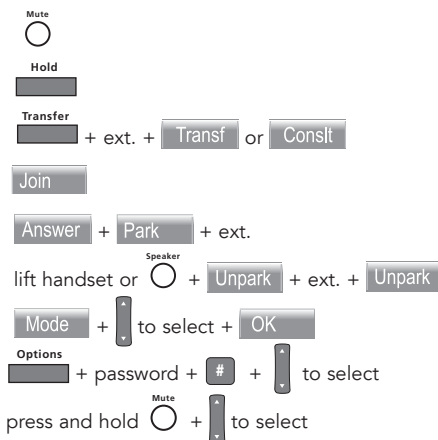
Mute

Hold

Transfer
+ ext. + Transf or Conslt

Join

Answer + Park + ext.

lift handset or Speaker + Unpark + ext. + Unpark

Mode + to select + OK

Options
+ password + # + to select

press and hold Mute + to select